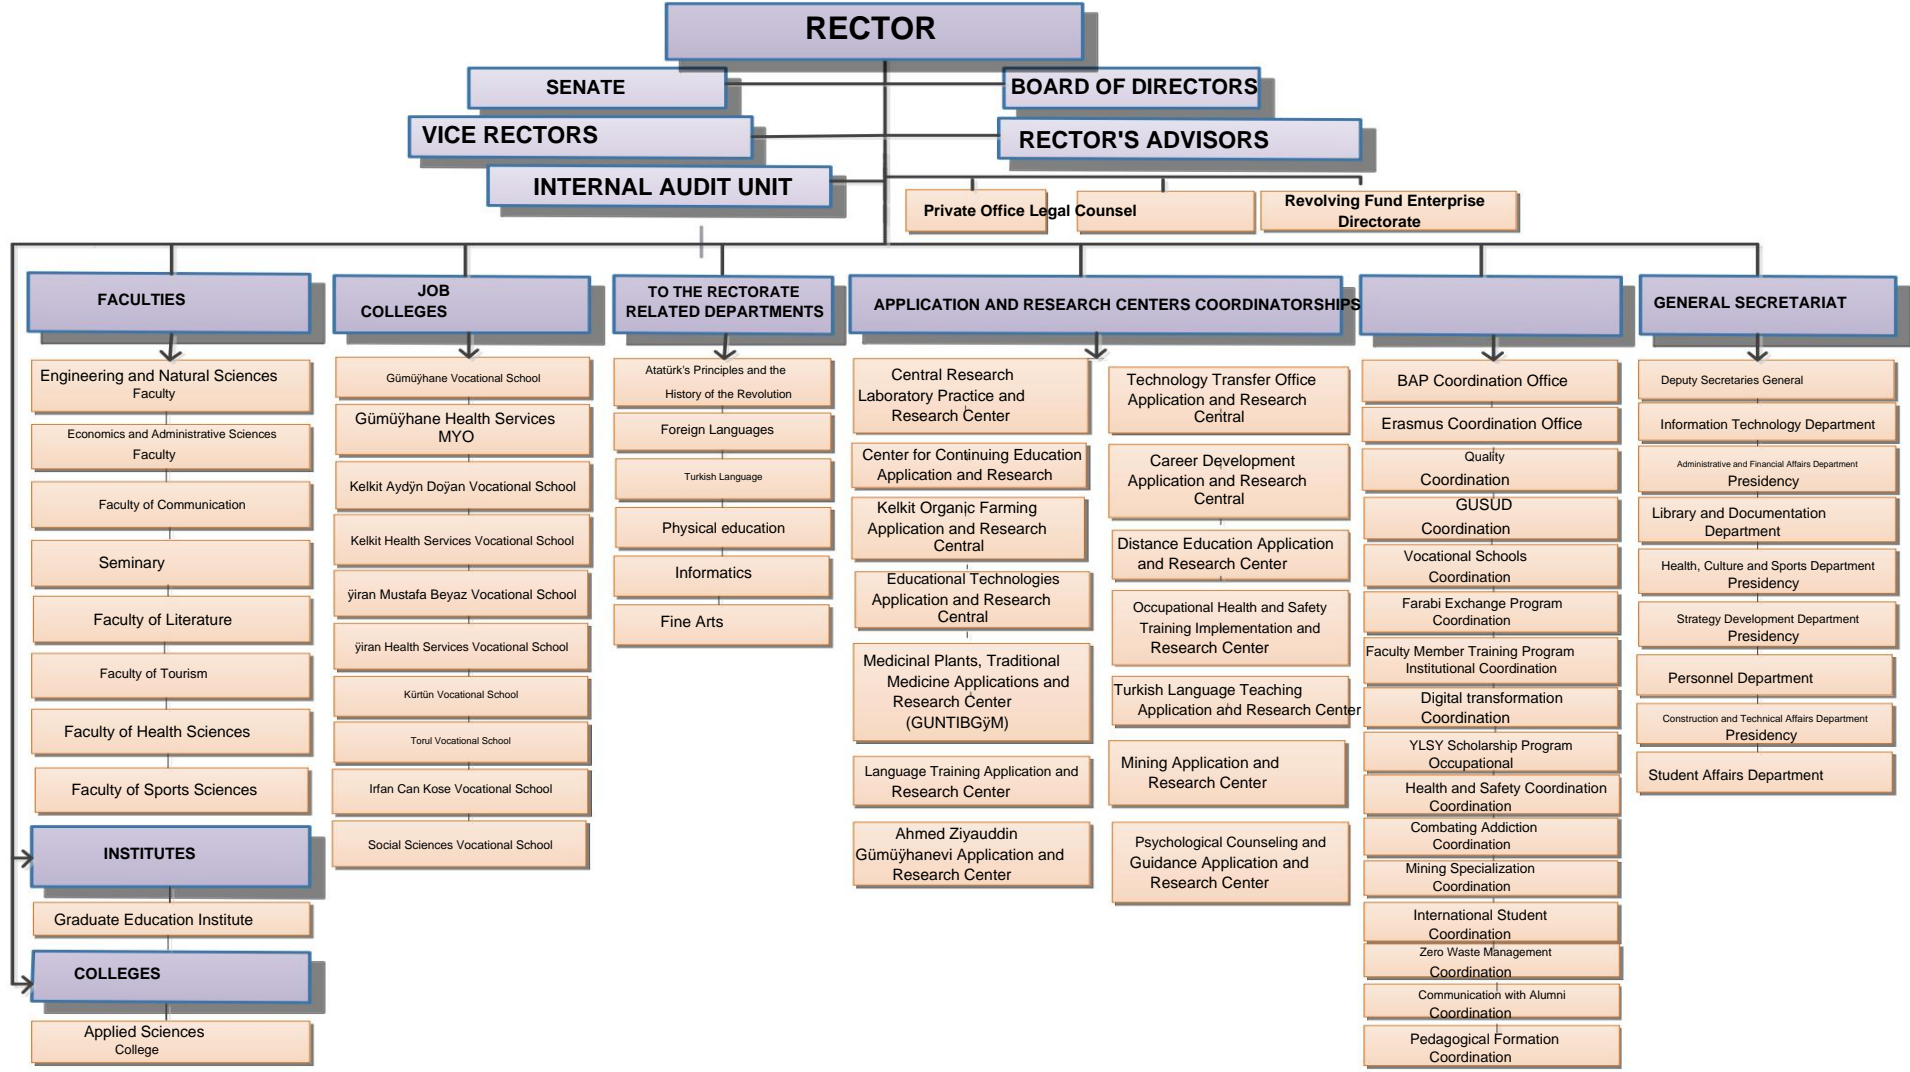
RECTOR

SENATE

BOARD OF DIRECTORS

VICE RECTORS

RECTOR'S ADVISORS

INTERNAL AUDIT UNIT

Private Office Legal Counsel

Revolving Fund Enterprise Directorate

FACULTIES

Engineering and Natural Sciences Faculty

Economics and Administrative Sciences Faculty

Faculty of Communication

Seminary

Faculty of Literature

Faculty of Tourism

Faculty of Health Sciences

Faculty of Sports Sciences

INSTITUTES

Graduate Education Institute

COLLEGES

Applied Sciences College

JOB COLLEGES

Gümüýhane Vocational School

Gümüýhane Health Services MYO

Kelkit Aydÿn Doÿan Vocational School

Kelkit Health Services Vocational School

ÿiran Mustafa Beyaz Vocational School

ÿiran Health Services Vocational School

Kürtün Vocational School

Torul Vocational School

Irfan Can Kose Vocational School

Social Sciences Vocational School

TO THE RECTORATE RELATED DEPARTMENTS

Atatürk's Principles and the History of the Revolution

Foreign Languages

Turkish Language

Physical education

Informatics

Fine Arts

APPLICATION AND RESEARCH CENTERS COORDINATORSHIPS

Central Research Laboratory Practice and Research Center

Center for Continuing Education Application and Research

Kelkit Organic Farming Application and Research Central

Educational Technologies Application and Research Central

Medicinal Plants, Traditional Medicine Applications and Research Center (GUNTIBGÿM)

Language Training Application and Research Center

Ahmed Ziyauddin Gümüýhanevi Application and Research Center

Technology Transfer Office Application and Research Central

Career Development Application and Research Central

Distance Education Application and Research Center

Occupational Health and Safety Training Implementation and Research Center

Turkish Language Teaching Application and Research Center

Mining Application and Research Center

Psychological Counseling and Guidance Application and Research Center

BAP Coordination Office

Erasmus Coordination Office

Quality Coordination

GUSUD Coordination

Vocational Schools Coordination

Farabi Exchange Program Coordination

Faculty Member Training Program Institutional Coordination

Digital transformation Coordination

YLSY Scholarship Program Occupational

Health and Safety Coordination Coordination

Combating Addiction Coordination

Mining Specialization Coordination

International Student Coordination

Zero Waste Management Coordination

Communication with Alumni Coordination

Pedagogical Formation Coordination

GENERAL SECRETARIAT

Deputy Secretaries General

Information Technology Department

Administrative and Financial Affairs Department Presidency

Library and Documentation Department

Health, Culture and Sports Department Presidency

Strategy Development Department Presidency

Personnel Department

Construction and Technical Affairs Department Presidency

Student Affairs Department